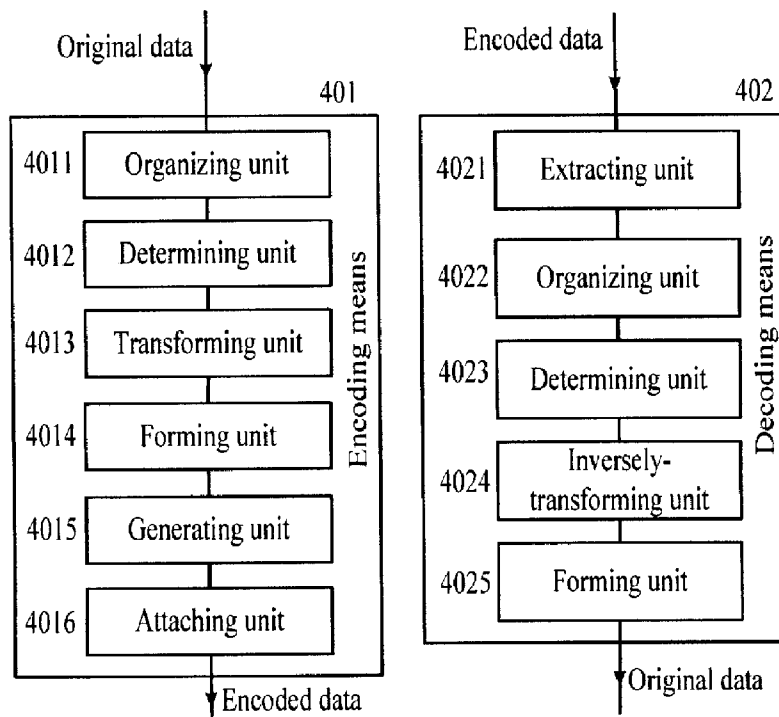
Original data

401

4011 Organizing unit

4012 Determining unit

4013 Transforming unit

4014 Forming unit

4015 Generating unit

4016 Attaching unit

Encoding means

Encoded data

Encoded data

402

4021 Extracting unit

4022 Organizing unit

4023 Determining unit

4024 Inversely-transforming unit

4025 Forming unit

Decoding means

Original data